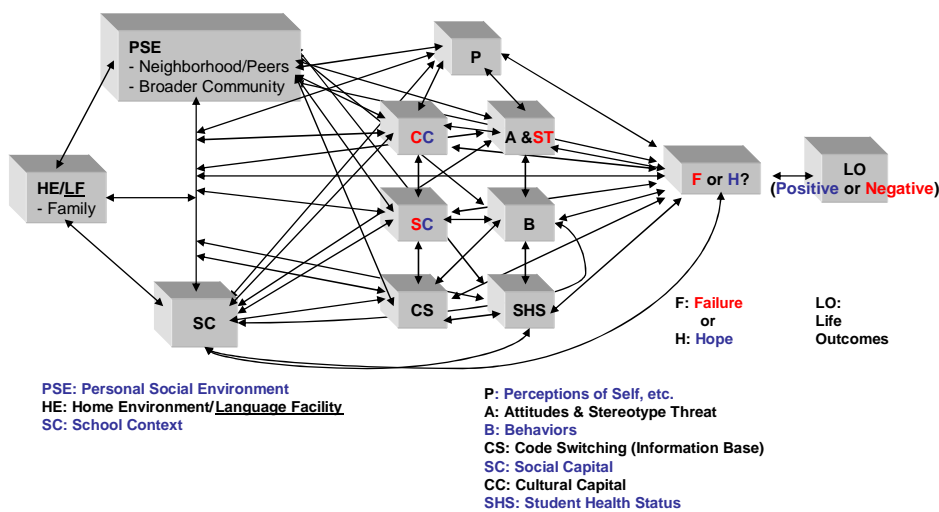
PSE
- Neighborhood/Peers
- Broader Community

P

CC

A & ST

HE/LF
- Family

F or H?

LO
(Positive or Negative)

SC

B

CS

SHS

SC

F: Failure
or
H: Hope

LO:
Life
Outcomes

PSE: Personal Social Environment
HE: Home Environment/Language Facility
SC: School Context

P: Perceptions of Self, etc.
A: Attitudes & Stereotype Threat
B: Behaviors
CS: Code Switching (Information Base)
SC: Social Capital
CC: Cultural Capital
SHS: Student Health Status